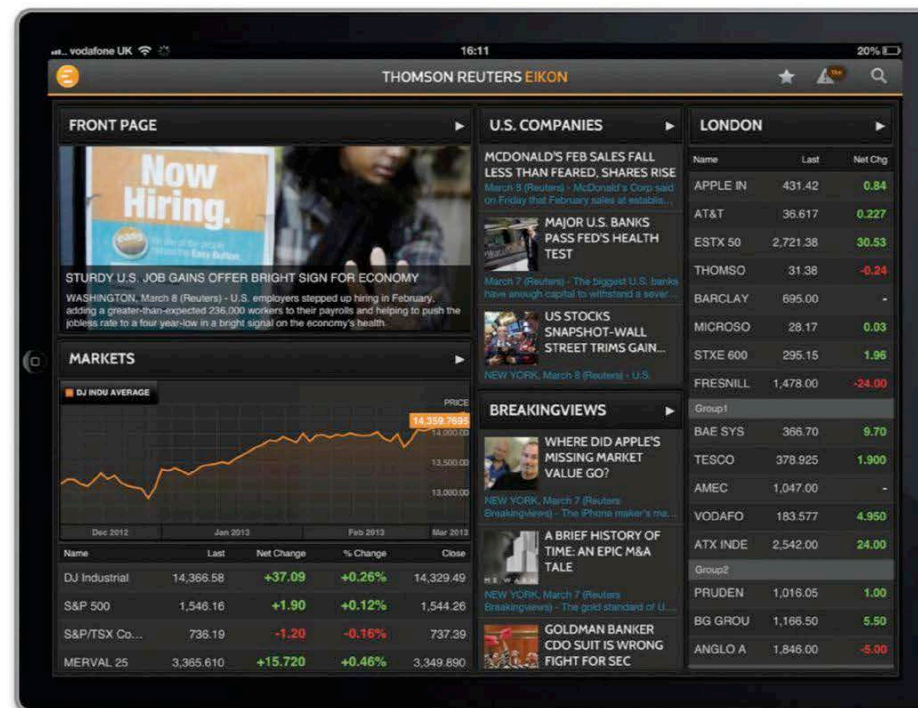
vodafone UK 16:11 20%

THOMSON REUTERS EIKON

FRONT PAGE

Now Hiring.

STURDY U.S. JOB GAINS OFFER BRIGHT SIGN FOR ECONOMY

WASHINGTON, March 8 (Reuters) - U.S. employers stepped up hiring in February, adding a greater-than-expected 236,000 workers to their payrolls and helping to push the jobless rate to a four year-low in a bright signal on the economy's health.

MARKETS

DJ INDU AVERAGE

PRICE

14,359.7695

14,000.00

13,500.00

13,000.00

Dec 2012 Jan 2013 Feb 2013 Mar 2013

| Name | Last | Net Change | % Change | Close |
|---|---|---|---|---|
| DJ Industrial | 14,366.58 | +37.09 | +0.26% | 14,329.49 |
| S&P 500 | 1,546.16 | +1.90 | +0.12% | 1,544.26 |
| S&P/TSX Co... | 736.19 | -1.20 | -0.16% | 737.39 |
| MERVAL 25 | 3,365.610 | +15.720 | +0.46% | 3,349.890 |

U.S. COMPANIES

MCDONALD'S FEB SALES FALL LESS THAN FEARED, SHARES RISE

March 8 (Reuters) - McDonald's Corp said on Friday that February sales at establis...

MAJOR U.S. BANKS PASS FED'S HEALTH TEST

March 7 (Reuters) - The biggest U.S. banks have enough capital to withstand a sever...

US STOCKS SNAPSHOT-WALL STREET TRIMS GAIN...

NEW YORK, March 8 (Reuters) - U.S.

BREAKINGVIEWS

WHERE DID APPLE'S MISSING MARKET VALUE GO?

NEW YORK, March 7 (Reuters Breakingviews) - The iPhone maker's ma...

A BRIEF HISTORY OF TIME: AN EPIC M&A TALE

NEW YORK, March 7 (Reuters Breakingviews) - The gold standard of U...

GOLDMAN BANKER CDO SUIT IS WRONG FIGHT FOR SEC

LONDON

| Name | Last | Net Chg |
|---|---|---|
| APPLE IN | 431.42 | 0.84 |
| AT&T | 36.617 | 0.227 |
| ESTX 50 | 2,721.38 | 30.53 |
| THOMSO | 31.38 | -0.24 |
| BARCLAY | 695.00 | - |
| MICROSO | 28.17 | 0.03 |
| STXE 600 | 295.15 | 1.96 |
| FRESNILL | 1,478.00 | -24.00 |
| Group1 | | |
| BAE SYS | 366.70 | 9.70 |
| TESCO | 378.925 | 1.900 |
| AMEC | 1,047.00 | - |
| VODAFO | 183.577 | 4.950 |
| ATX INDE | 2,542.00 | 24.00 |
| Group2 | | |
| PRUDEN | 1,016.05 | 1.00 |
| BG GROU | 1,166.50 | 5.50 |
| ANGLO A | 1,846.00 | -5.00 |